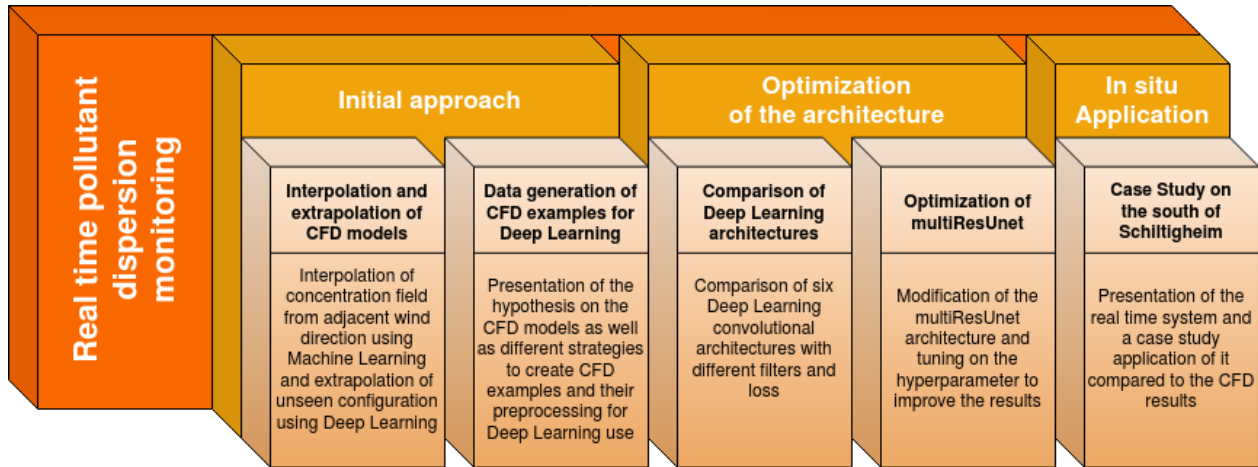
Real time pollutant dispersion monitoring

Initial approach

Interpolation and extrapolation of CFD models

Interpolation of concentration field from adjacent wind direction using Machine Learning and extrapolation of unseen configuration using Deep Learning

Data generation of CFD examples for Deep Learning

Presentation of the hypothesis on the CFD models as well as different strategies to create CFD examples and their preprocessing for Deep Learning use

Optimization of the architecture

Comparison of Deep Learning architectures

Comparison of six Deep Learning convolutional architectures with different filters and loss

Optimization of multiResUnet

Modification of the multiResUnet architecture and tuning on the hyperparameter to improve the results

In situ Application

Case Study on the south of Schiltigheim

Presentation of the real time system and a case study application of it compared to the CFD results